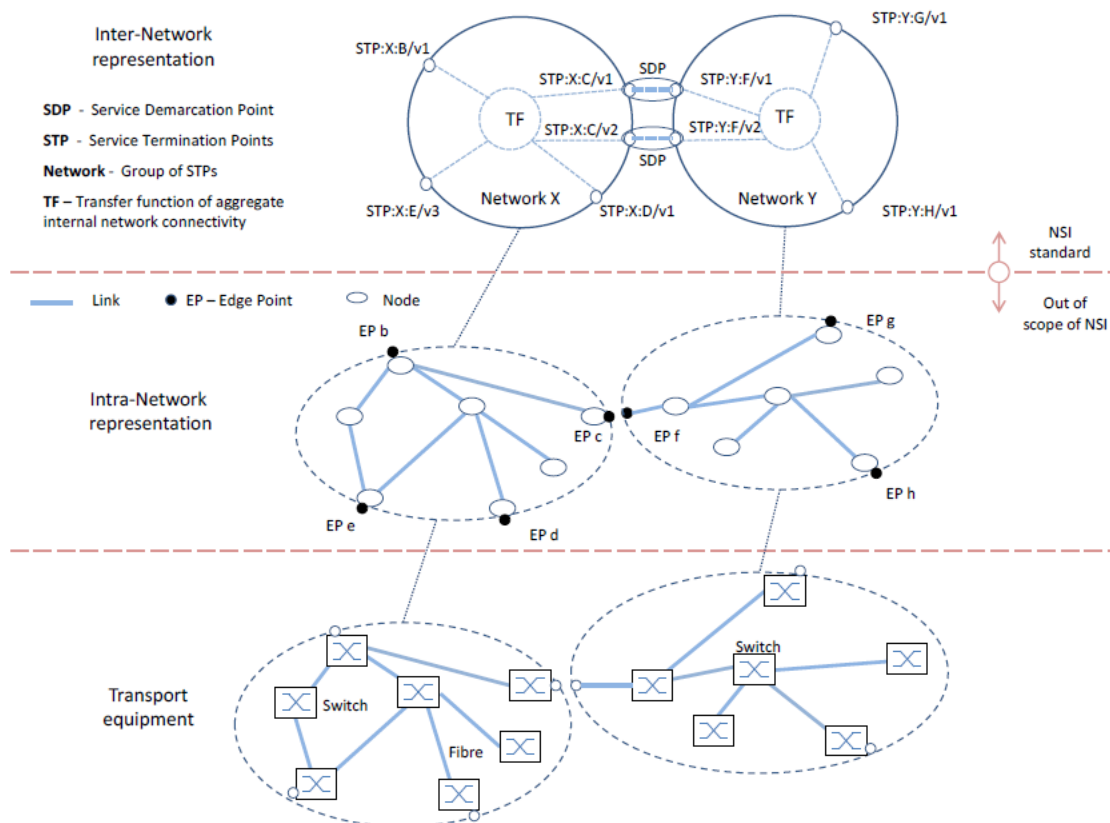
Inter-Network representation

SDP - Service Demarcation Point

STP - Service Termination Points

Network - Group of STPs

TF – Transfer function of aggregate internal network connectivity

STP:X:B/v1

STP:X:C/v1

SDP

STP:Y:F/v1

STP:Y:G/v1

TF

STP:X:C/v2

STP:Y:F/v2

TF

SDP

Network X

Network Y

STP:X:E/v3

STP:X:D/v1

STP:Y:H/v1

NSI standard

Out of scope of NSI

Link

EP – Edge Point

Node

EP b

EP g

Intra-Network representation

EP c

EP f

EP h

EP e

EP d

Switch

Transport equipment

Switch

Fibre